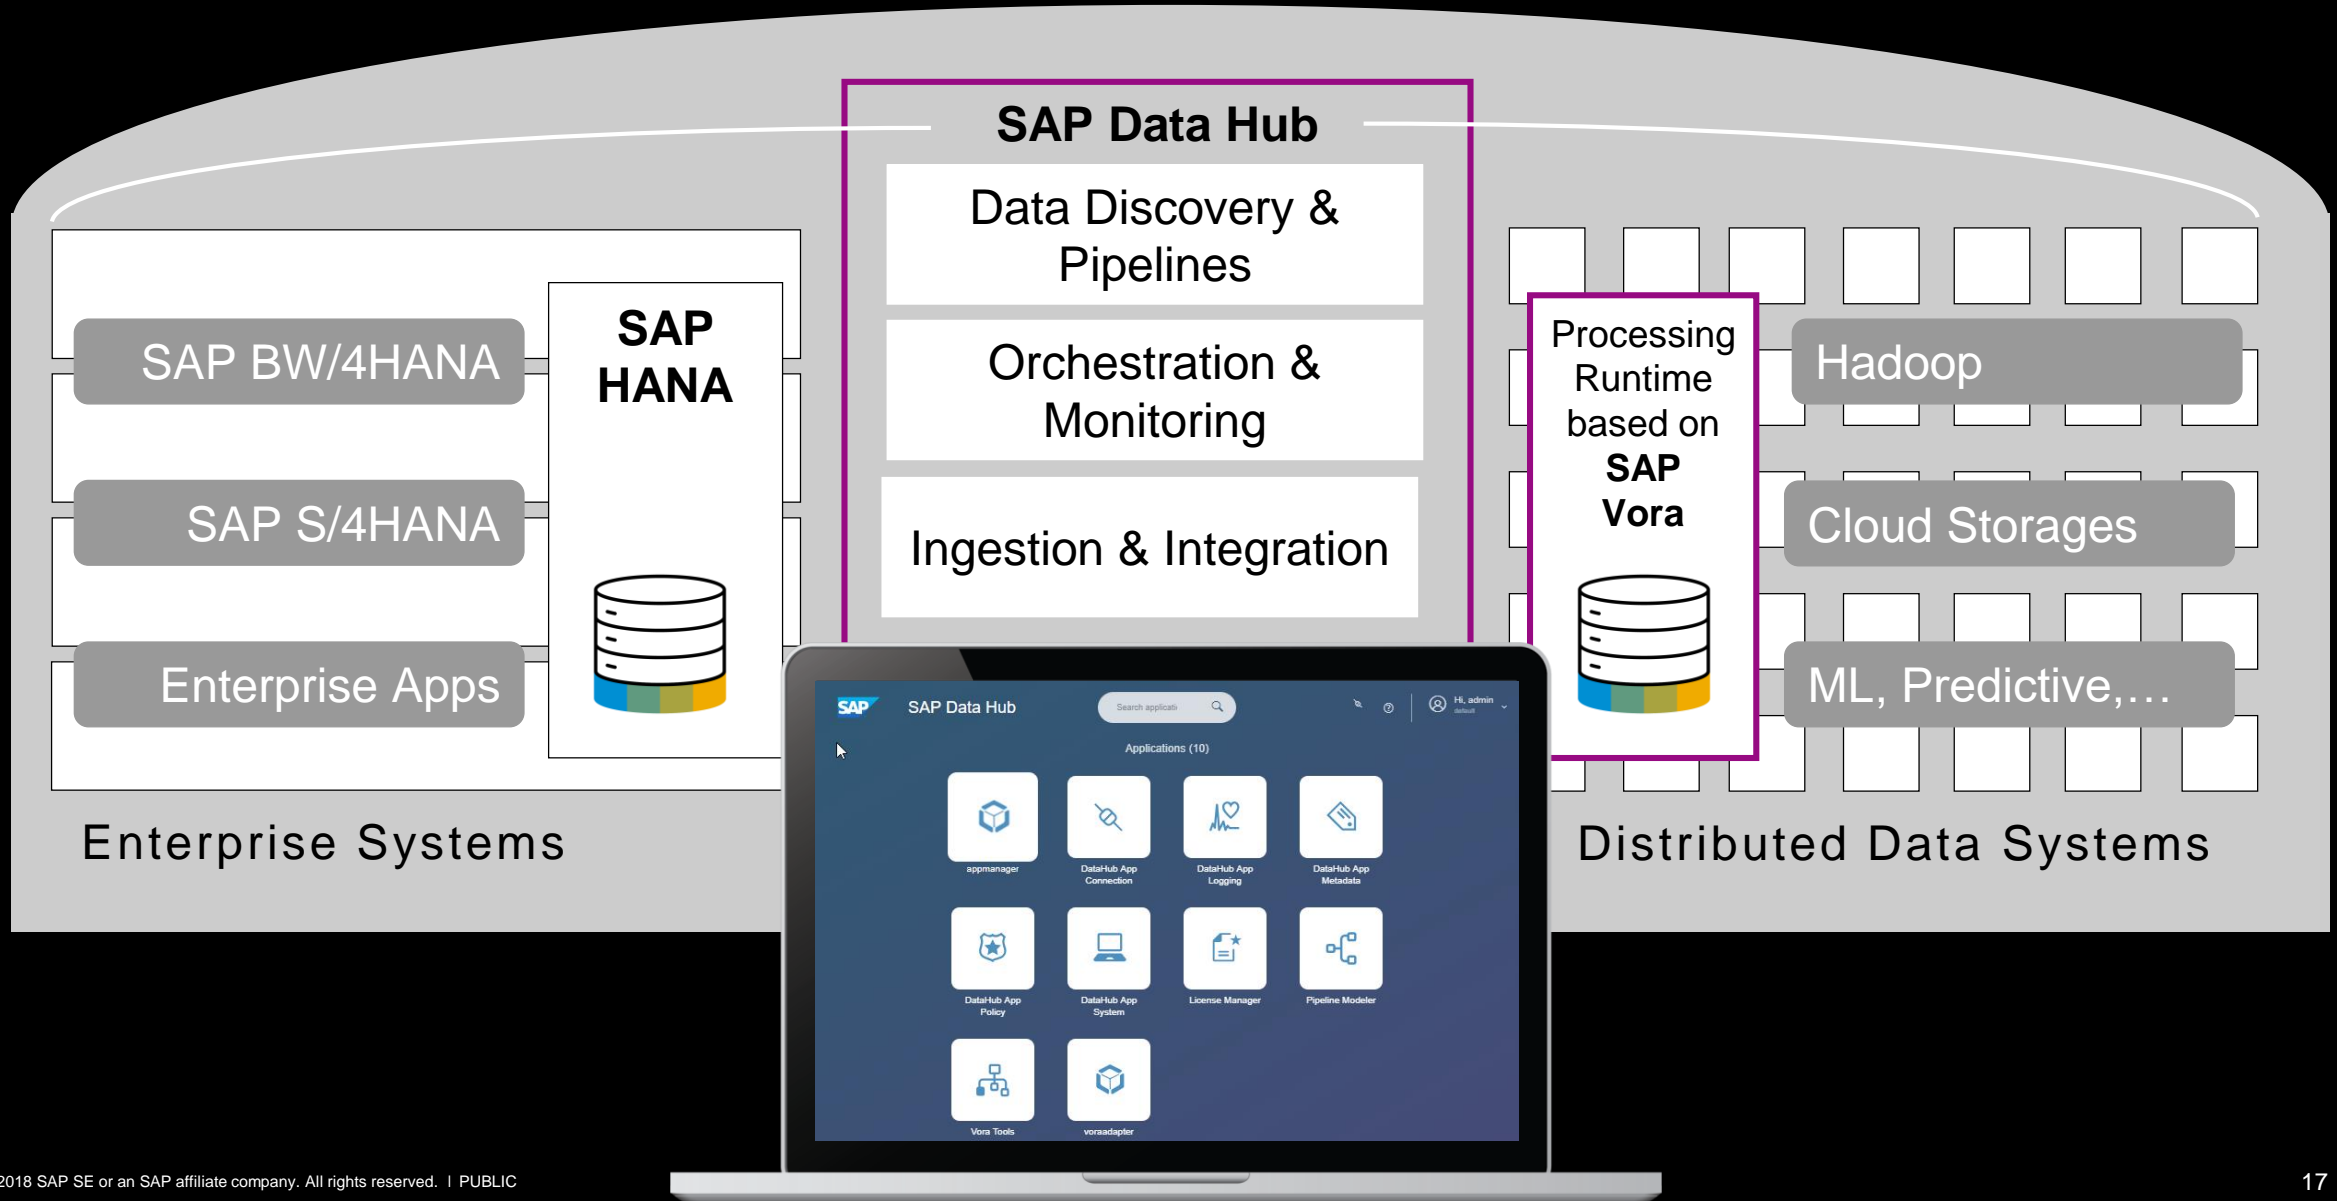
SAP Data Hub

Data Discovery & Pipelines

Orchestration & Monitoring

Ingestion & Integration

SAP BW/4HANA

SAP S/4HANA

Enterprise Apps

SAP HANA

Enterprise Systems

Processing Runtime based on SAP Vora

Hadoop

Cloud Storages

ML, Predictive,…

Distributed Data Systems

SAP Data Hub

Search applicati

Hi, admin
default

Applications (10)

appmanager

DataHub App Connection

DataHub App Logging

DataHub App Metadata

DataHub App Policy

DataHub App System

License Manager

Pipeline Modeler

Vora Tools

voraadapter

2018 SAP SE or an SAP affiliate company. All rights reserved. I PUBLIC

17